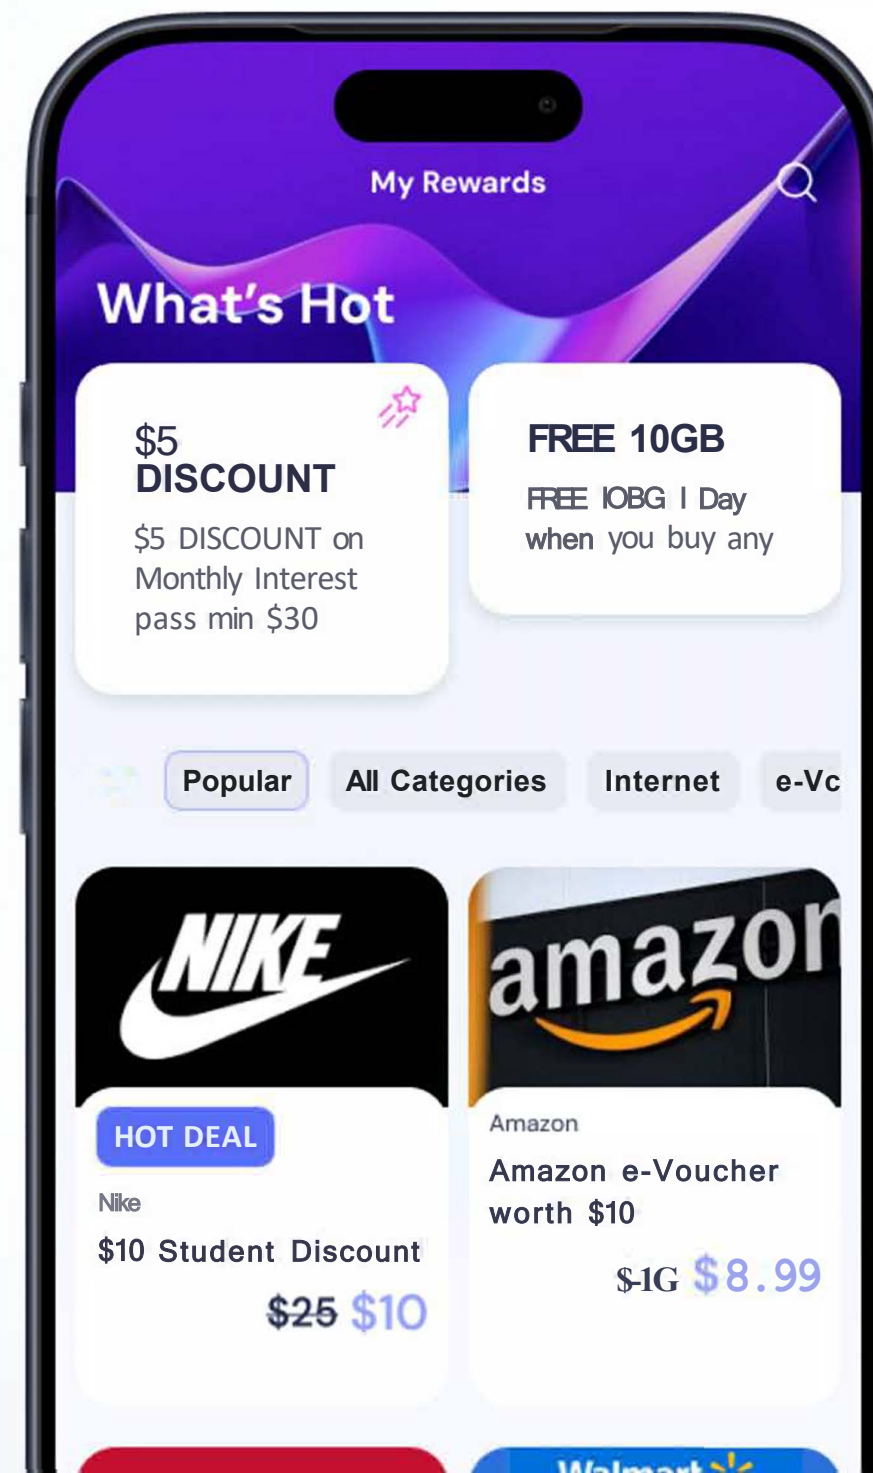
My Rewards

What's Hot

$5 DISCOUNT

$5 DISCOUNT on Monthly Interest pass min $30

FREE 10GB

FREE IOBG I Day when you buy any

Popular

All Categories

Internet

e-Vc

NIKE

HOT DEAL

Nike

$10 Student Discount

$25 $10

amazon

Amazon

Amazon e-Voucher worth $10

$1G $8.99

Walmart